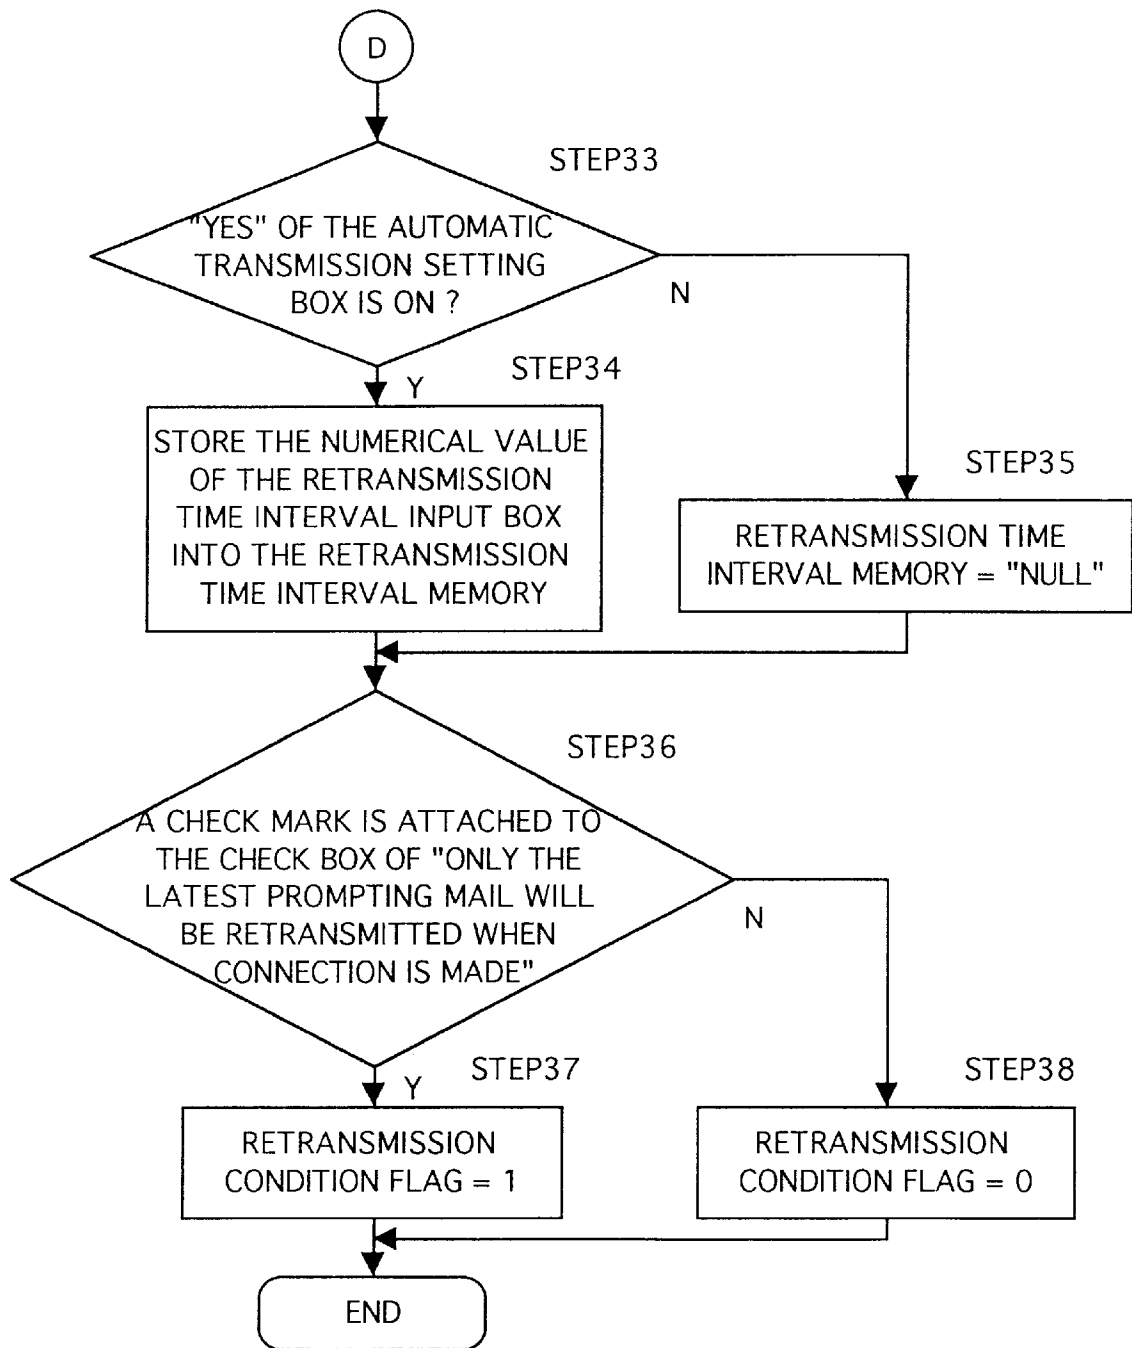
D

STEP33

"YES" OF THE AUTOMATIC TRANSMISSION SETTING BOX IS ON ?

N

Y

STEP34

STORE THE NUMERICAL VALUE OF THE RETRANSMISSION TIME INTERVAL INPUT BOX INTO THE RETRANSMISSION TIME INTERVAL MEMORY

STEP35

RETRANSMISSION TIME INTERVAL MEMORY = "NULL"

STEP36

A CHECK MARK IS ATTACHED TO THE CHECK BOX OF "ONLY THE LATEST PROMPTING MAIL WILL BE RETRANSMITTED WHEN CONNECTION IS MADE"

N

Y

STEP37

RETRANSMISSION CONDITION FLAG = 1

STEP38

RETRANSMISSION CONDITION FLAG = 0

END